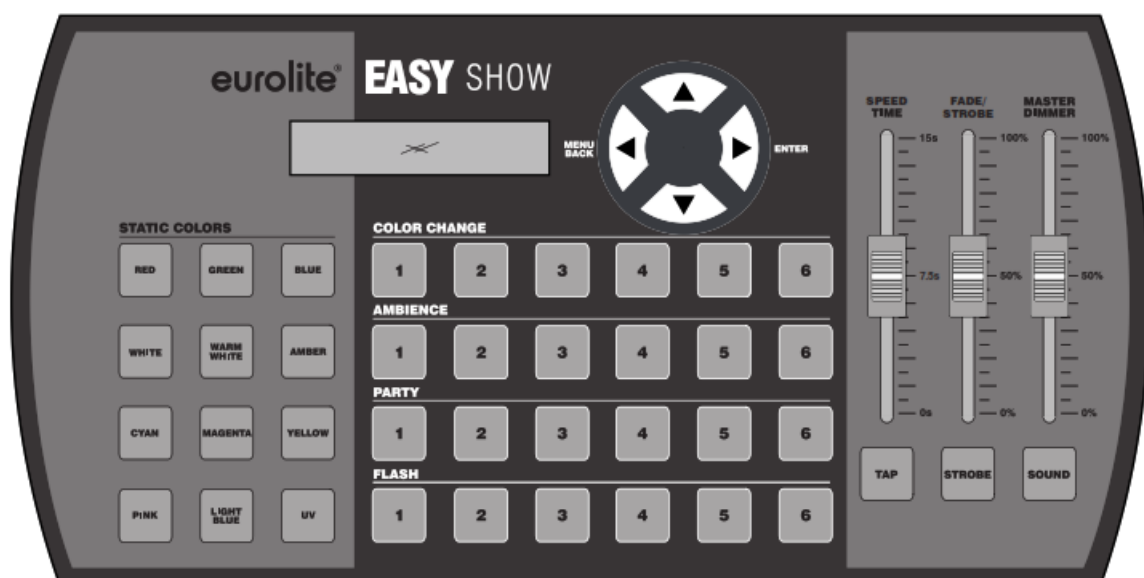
eurolite® EASY SHOW

MENU BACK

ENTER

STATIC COLORS

RED GREEN BLUE

WHITE WARM WHITE AMBER

CYAN MAGENTA YELLOW

PINK LIGHT BLUE UV

COLOR CHANGE

1 2 3 4 5 6

AMBIENCE

1 2 3 4 5 6

PARTY

1 2 3 4 5 6

FLASH

1 2 3 4 5 6

SPEED TIME

15s

7.5s

0s

FADE/ STROBE

100%

50%

0%

MASTER DIMMER

100%

50%

0%

TAP STROBE SOUND